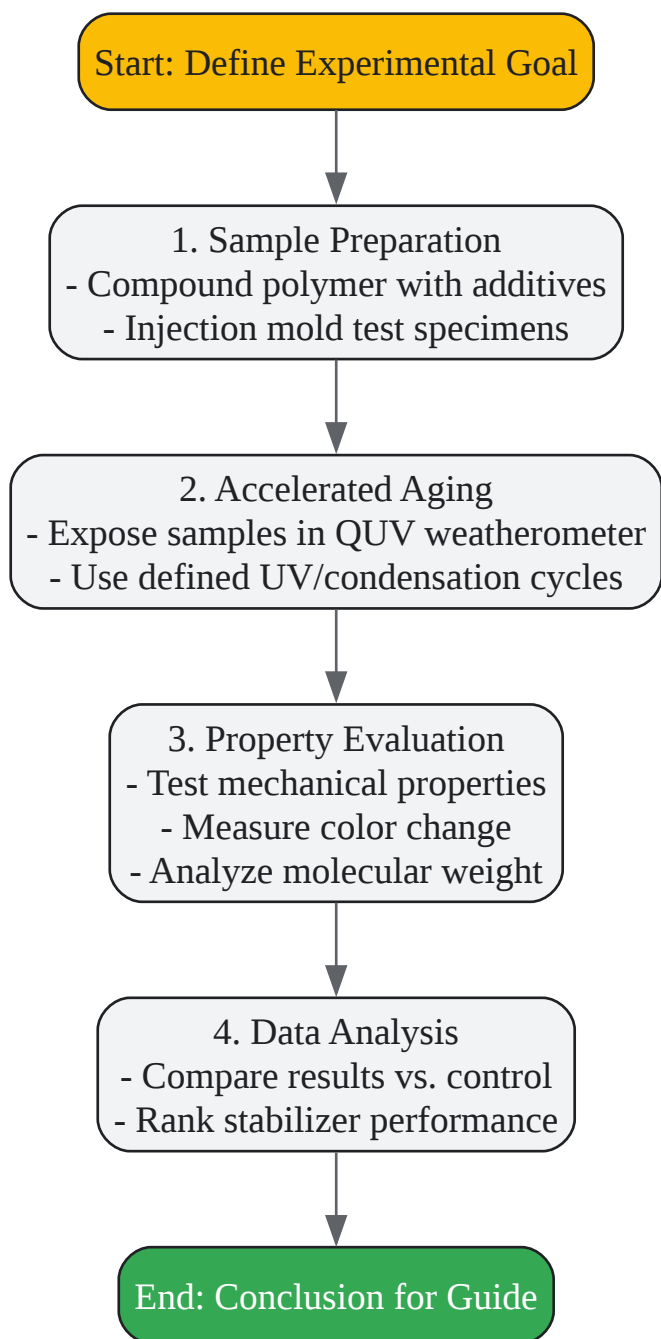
Start: Define Experimental Goal

1. Sample Preparation
- Compound polymer with additives
- Injection mold test specimens

2. Accelerated Aging
- Expose samples in QUV weatherometer
- Use defined UV/condensation cycles

3. Property Evaluation
- Test mechanical properties
- Measure color change
- Analyze molecular weight

4. Data Analysis
- Compare results vs. control
- Rank stabilizer performance

End: Conclusion for Guide